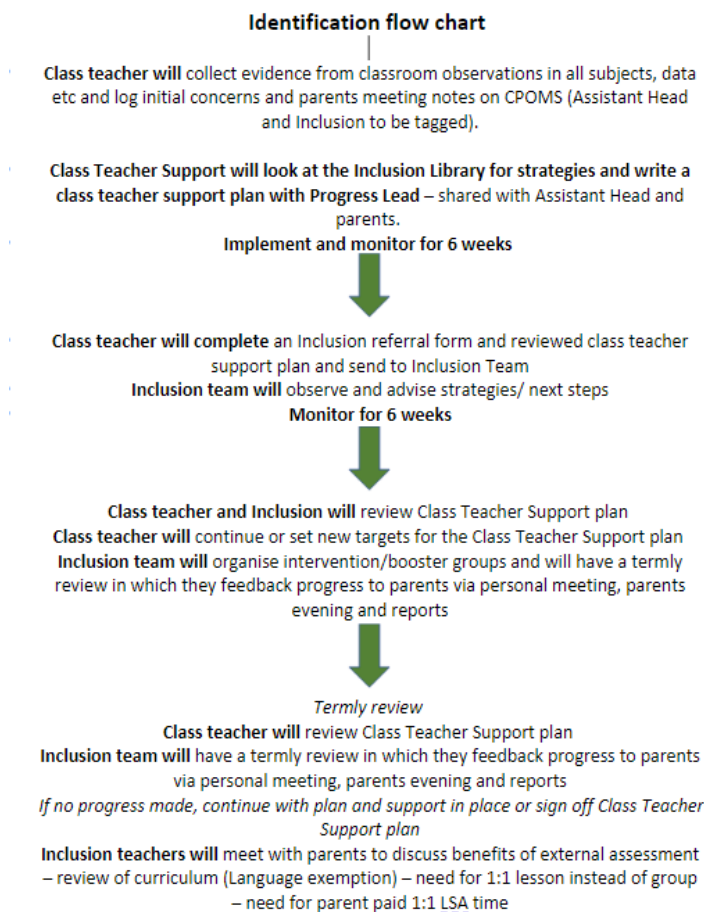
Identification flow chart

Class teacher will collect evidence from classroom observations in all subjects, data etc and log initial concerns and parents meeting notes on CPOMS (Assistant Head and Inclusion to be tagged).

Class Teacher Support will look at the Inclusion Library for strategies and write a class teacher support plan with Progress Lead – shared with Assistant Head and parents.
Implement and monitor for 6 weeks

Class teacher will complete an Inclusion referral form and reviewed class teacher support plan and send to Inclusion Team
Inclusion team will observe and advise strategies/ next steps
Monitor for 6 weeks

Class teacher and Inclusion will review Class Teacher Support plan
Class teacher will continue or set new targets for the Class Teacher Support plan
Inclusion team will organise intervention/booster groups and will have a termly review in which they feedback progress to parents via personal meeting, parents evening and reports

Termly review
Class teacher will review Class Teacher Support plan
Inclusion team will have a termly review in which they feedback progress to parents via personal meeting, parents evening and reports
If no progress made, continue with plan and support in place or sign off Class Teacher Support plan
Inclusion teachers will meet with parents to discuss benefits of external assessment – review of curriculum (Language exemption) – need for 1:1 lesson instead of group – need for parent paid 1:1 LSA time